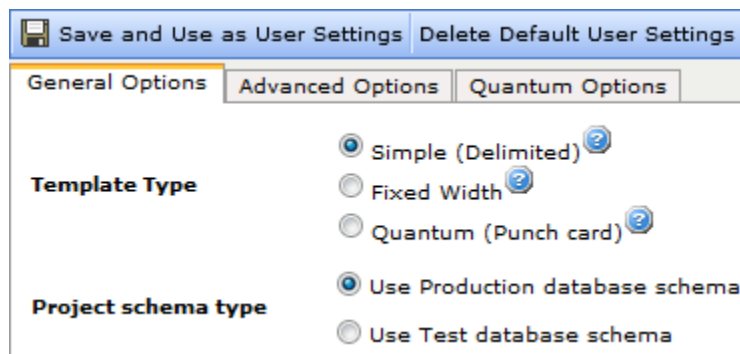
Save and Use as User Settings Delete Default User Settings

General Options Advanced Options Quantum Options

Template Type

Simple (Delimited)
Fixed Width
Quantum (Punch card)

Project schema type

Use Production database schema
Use Test database schema